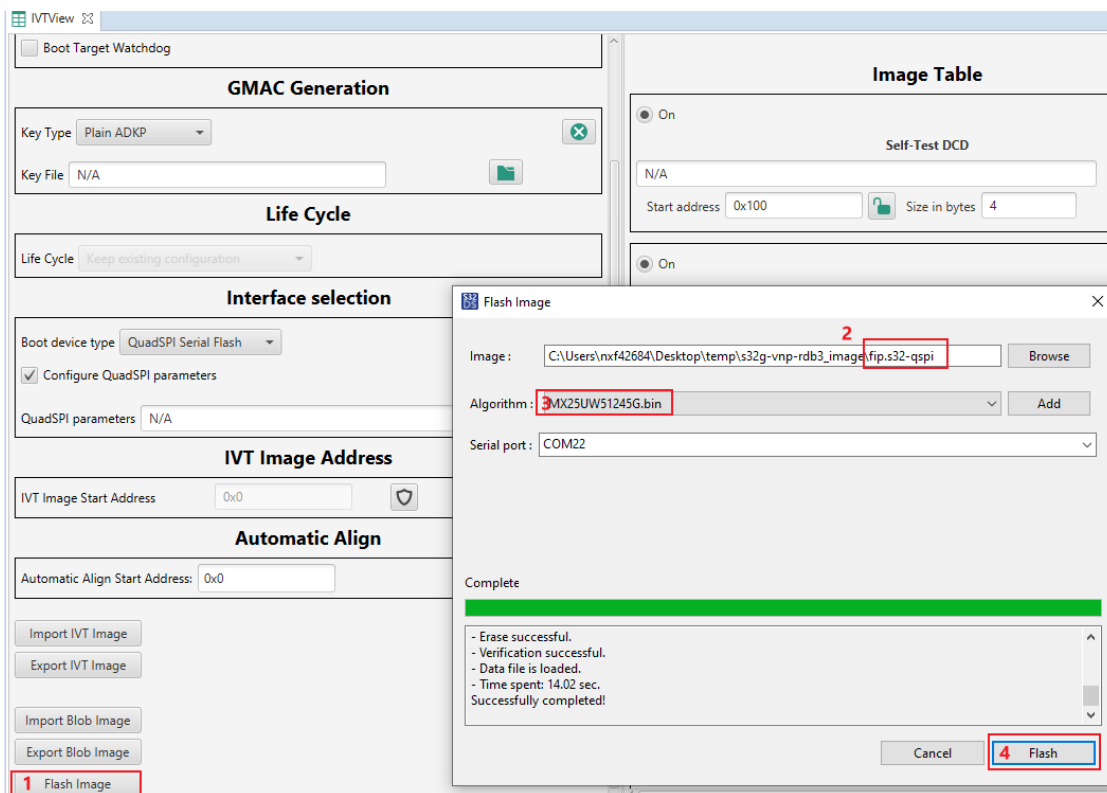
IVTView ☒

Boot Target Watchdog

GMAC Generation

Key Type Plain ADKP

Key File N/A

Life Cycle

Life Cycle Keep existing configuration

Interface selection

Boot device type QuadSPI Serial Flash

Configure QuadSPI parameters

QuadSPI parameters N/A

IVT Image Address

IVT Image Start Address 0x0

Automatic Align

Automatic Align Start Address: 0x0

Import IVT Image

Export IVT Image

Import Blob Image

Export Blob Image

1 Flash Image

Image Table

On

Self-Test DCD

N/A

Start address 0x100 Size in bytes 4

On

Flash Image

2

Image : C:\Users\nxf42684\Desktop\temp\s32g-vnp-rdb3_image\fip.s32-qspi Browse

Algorithm : 3MX25UW51245G.bin Add

Serial port : COM22

Complete

- Erase successful.
- Verification successful.
- Data file is loaded.
- Time spent: 14.02 sec.
Successfully completed!

Cancel 4 Flash